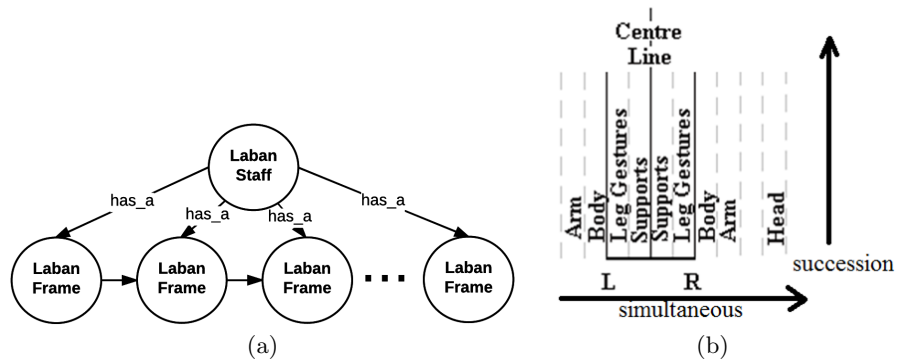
Laban Staff

has_a

has_a

has_a

has_a

Laban Frame

Laban Frame

Laban Frame

...

Laban Frame

(a)

Centre Line

Arm

Body

Leg Gestures

Supports

Supports

Leg Gestures

Body

Arm

Head

L

R

simultaneous

succession

(b)